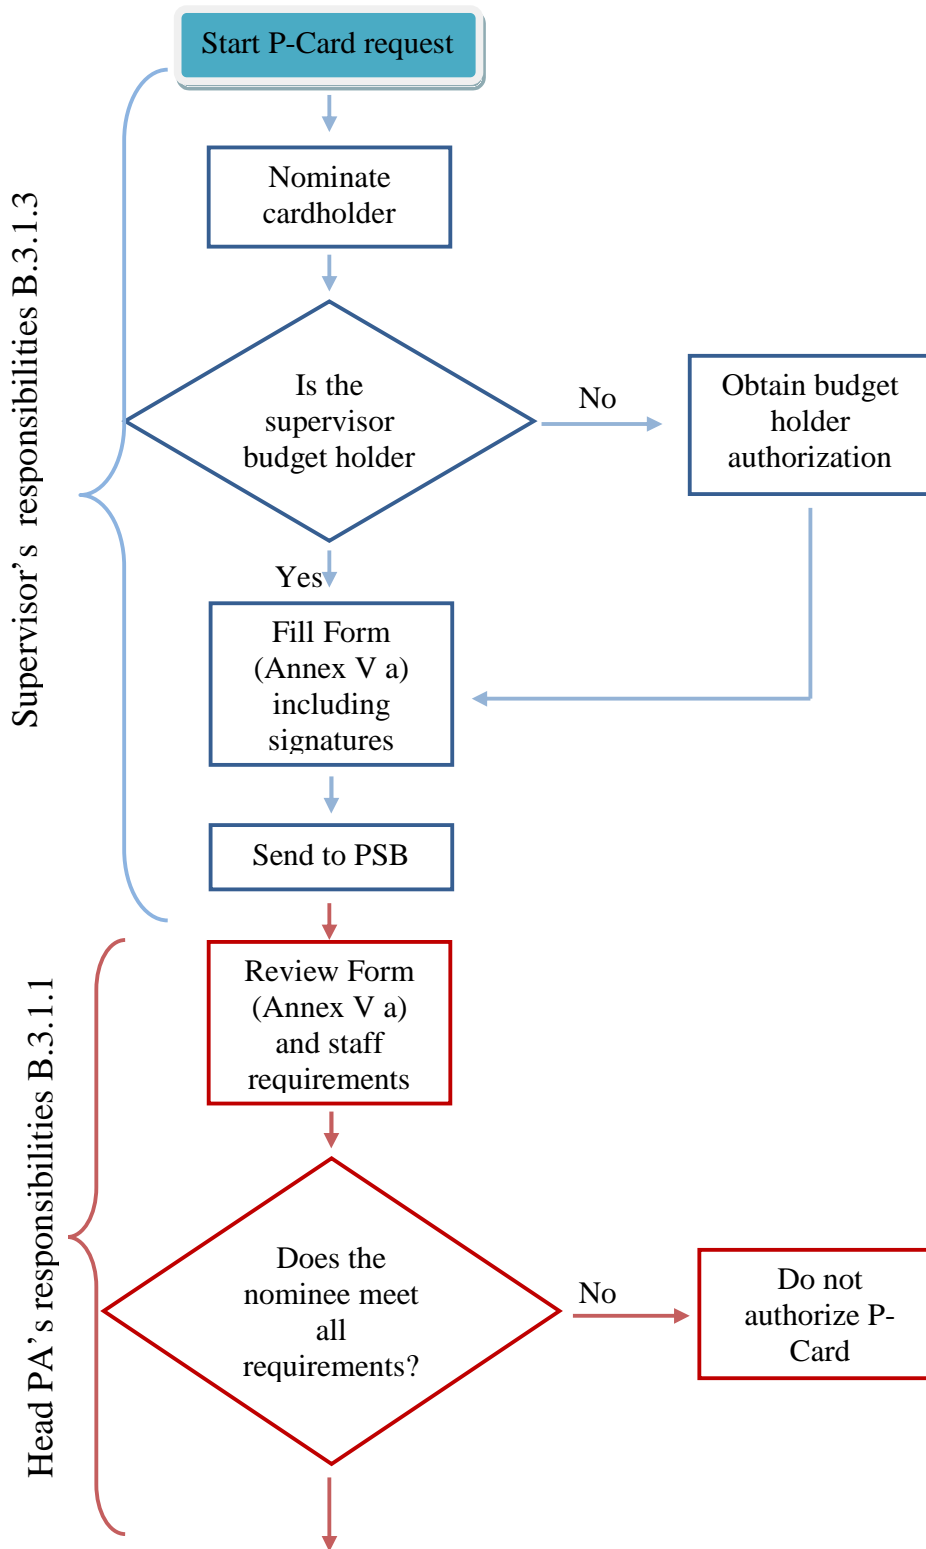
Start P-Card request

Supervisor's responsibilities B.3.1.3

Nominate cardholder

Is the supervisor budget holder

No

Obtain budget holder authorization

Yes

Fill Form (Annex V a) including signatures

Send to PSB

Head PA's responsibilities B.3.1.1

Review Form (Annex V a) and staff requirements

Does the nominee meet all requirements?

No

Do not authorize P-Card